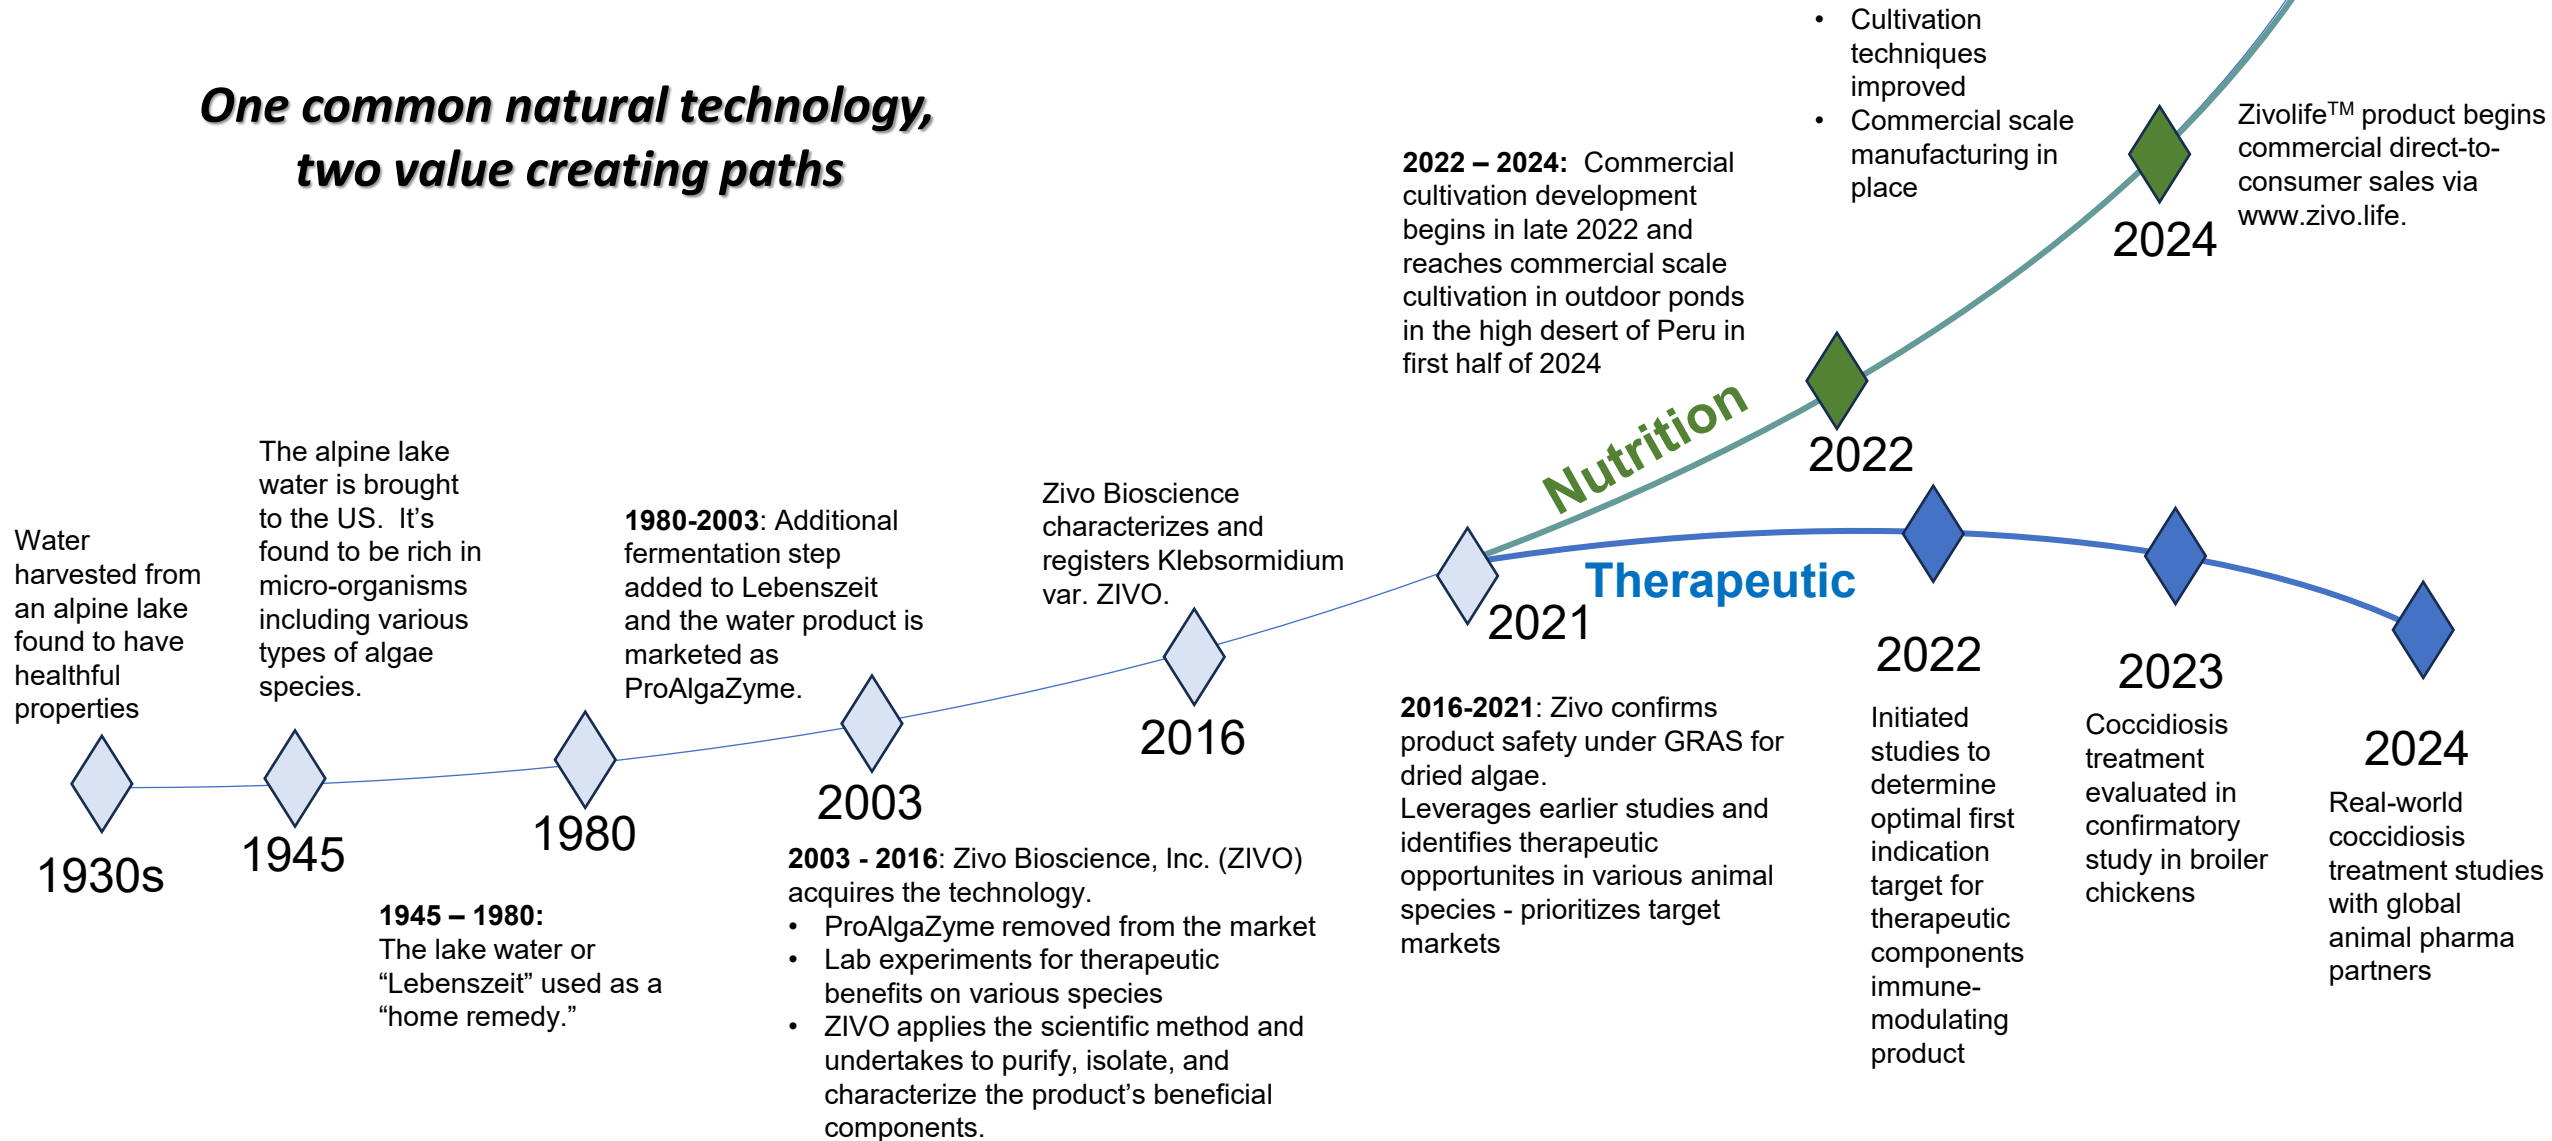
One common natural technology, two value creating paths

Water harvested from an alpine lake found to have healthful properties

1930s

The alpine lake water is brought to the US. It's found to be rich in micro-organisms including various types of algae species.

1945

1945 – 1980: The lake water or "Lebenszeit" used as a "home remedy."

1980-2003: Additional fermentation step added to Lebenszeit and the water product is marketed as ProAlgaZyme.

1980

2003

2003 - 2016: Zivo Bioscience, Inc. (ZIVO) acquires the technology.
• ProAlgaZyme removed from the market
• Lab experiments for therapeutic benefits on various species
• ZIVO applies the scientific method and undertakes to purify, isolate, and characterize the product's beneficial components.

Zivo Bioscience characterizes and registers Klebsormidium var. ZIVO.

2016

2021

2016-2021: Zivo confirms product safety under GRAS for dried algae. Leverages earlier studies and identifies therapeutic opportunites in various animal species - prioritizes target markets

Nutrition

Therapeutic

2022 – 2024: Commercial cultivation development begins in late 2022 and reaches commercial scale cultivation in outdoor ponds in the high desert of Peru in first half of 2024

2022

• Cultivation techniques improved
• Commercial scale manufacturing in place

2024

Zivolife$^{TM}$ product begins commercial direct-to-consumer sales via www.zivo.life.

2022

Initiated studies to determine optimal first indication target for therapeutic components immune-modulating product

2023

Coccidiosis treatment evaluated in confirmatory study in broiler chickens

2024

Real-world coccidiosis treatment studies with global animal pharma partners